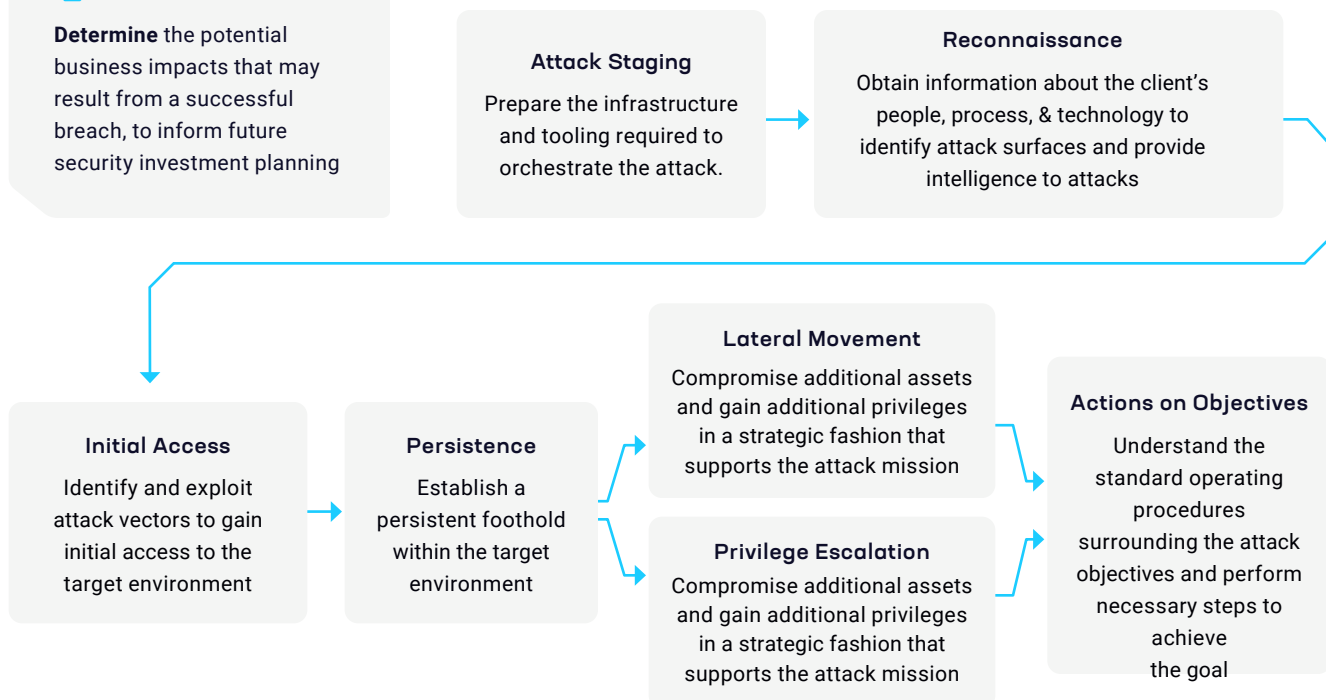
**Determine** the potential business impacts that may result from a successful breach, to inform future security investment planning

**Attack Staging**

Prepare the infrastructure and tooling required to orchestrate the attack.

**Reconnaissance**

Obtain information about the client's people, process, & technology to identify attack surfaces and provide intelligence to attacks

**Initial Access**

Identify and exploit attack vectors to gain initial access to the target environment

**Persistence**

Establish a persistent foothold within the target environment

**Lateral Movement**

Compromise additional assets and gain additional privileges in a strategic fashion that supports the attack mission

**Privilege Escalation**

Compromise additional assets and gain additional privileges in a strategic fashion that supports the attack mission

**Actions on Objectives**

Understand the standard operating procedures surrounding the attack objectives and perform necessary steps to achieve the goal